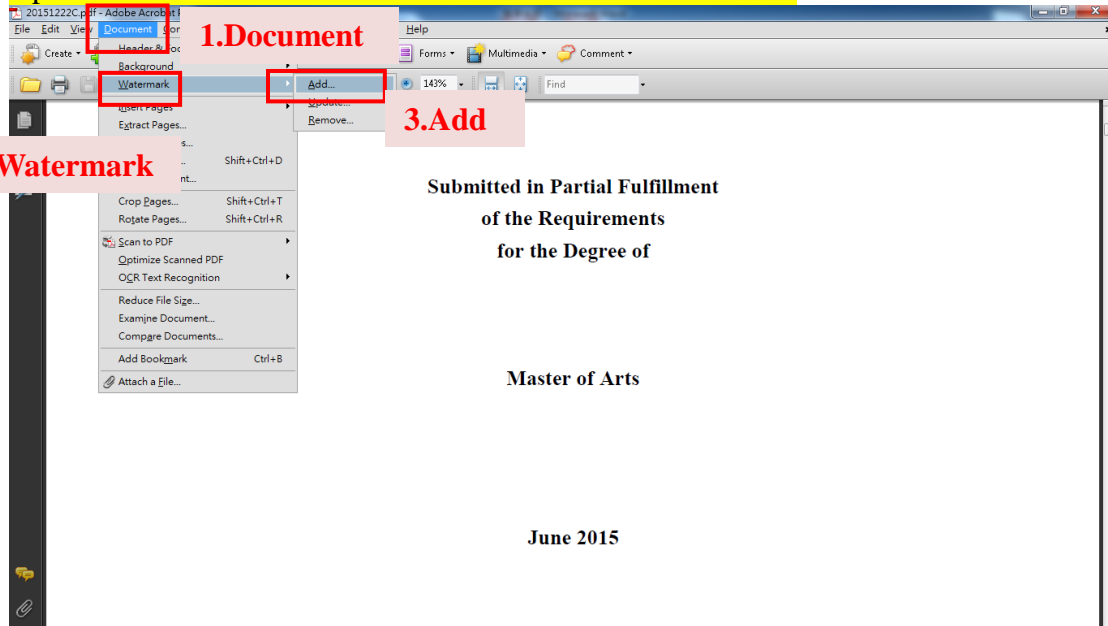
20151222C.pdf - Adobe Acrobat

File Edit View Document Help

Create Forms Multimedia Comment

143% Find

1.Document

Header & Foo
Background
Watermark
Insert Pages
Extract Pages...
s...
Shift+Ctrl+D
nt...
Crop Pages... Shift+Ctrl+T
Rotate Pages... Shift+Ctrl+R
Scan to PDF
Optimize Scanned PDF
OCR Text Recognition
Reduce File Size...
Examine Document...
Compare Documents...
Add Bookmark Ctrl+B
Attach a File...

Add...
Update...
Remove...

3.Add

Watermark

Submitted in Partial Fulfillment
of the Requirements
for the Degree of

Master of Arts

June 2015